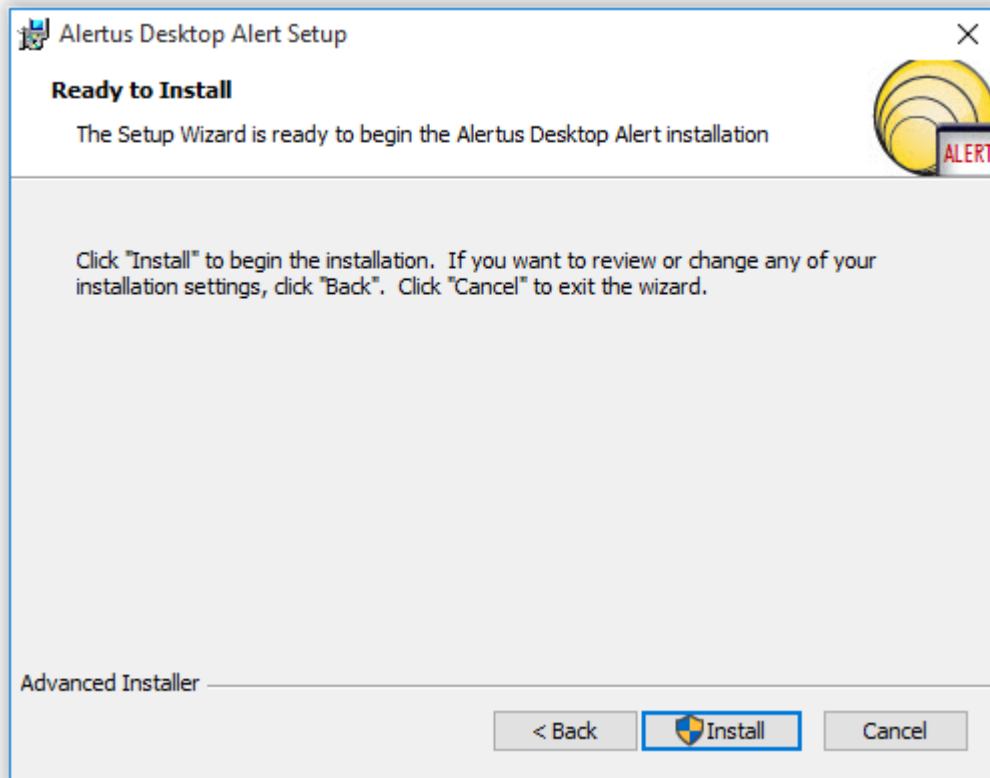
Alertus Desktop Alert Setup

×

Ready to Install

The Setup Wizard is ready to begin the Alertus Desktop Alert installation

ALERT

Click "Install" to begin the installation. If you want to review or change any of your installation settings, click "Back". Click "Cancel" to exit the wizard.

Advanced Installer

< Back

Install

Cancel